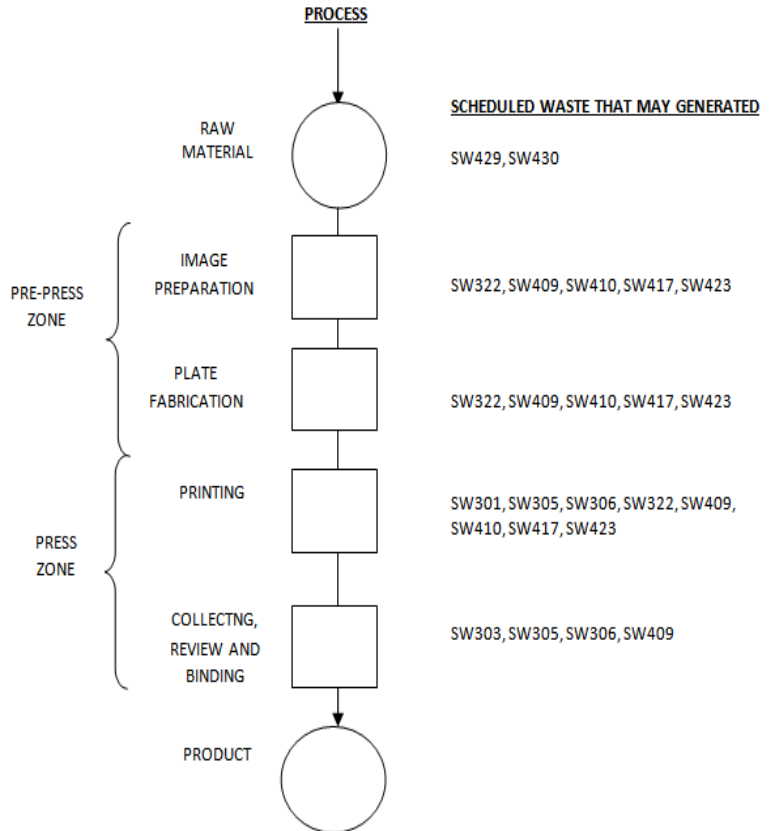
PROCESS

SCHEDULED WASTE THAT MAY GENERATED

RAW MATERIAL

SW429, SW430

PRE-PRESS ZONE

IMAGE PREPARATION

SW322, SW409, SW410, SW417, SW423

PLATE FABRICATION

SW322, SW409, SW410, SW417, SW423

PRESS ZONE

PRINTING

SW301, SW305, SW306, SW322, SW409, SW410, SW417, SW423

COLLECTNG, REVIEW AND BINDING

SW303, SW305, SW306, SW409

PRODUCT